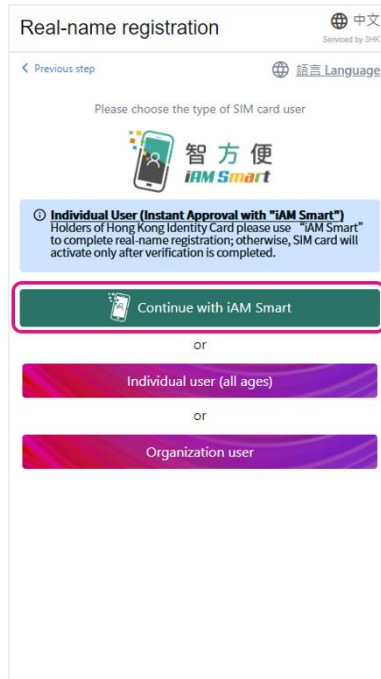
Real-name registration

中文
Serviced by 3HK

< Previous step

語言 Language

Please choose the type of SIM card user

智方便
iAM Smart

ⓘ Individual User (Instant Approval with "iAM Smart")
Holders of Hong Kong Identity Card please use "iAM Smart" to complete real-name registration; otherwise, SIM card will activate only after verification is completed.

Continue with iAM Smart

or

Individual user (all ages)

or

Organization user